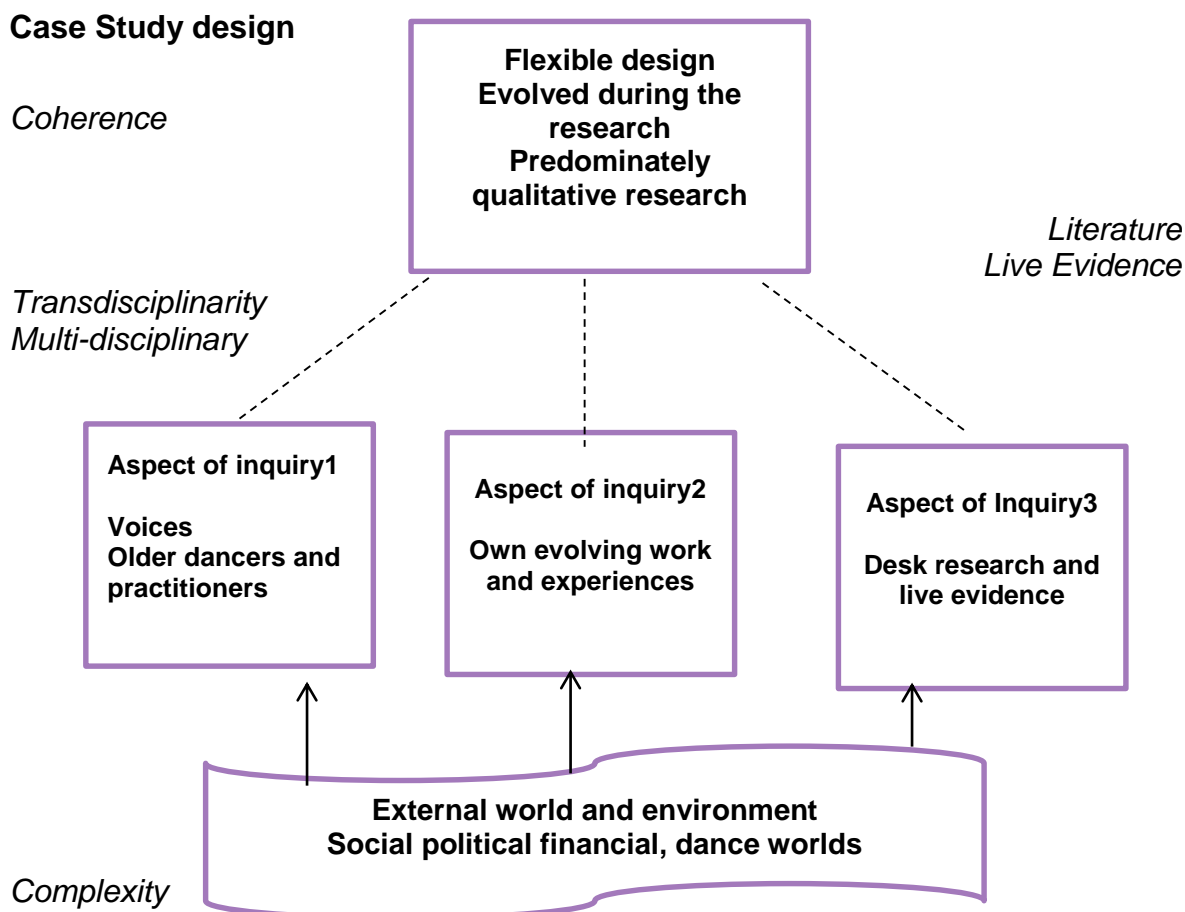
Case Study design

Flexible design
Evolved during the research
Predominately qualitative research

Coherence

Literature
Live Evidence

Transdisciplinarity
Multi-disciplinary

Aspect of inquiry1

Voices
Older dancers and practitioners

Aspect of inquiry2

Own evolving work and experiences

Aspect of Inquiry3

Desk research and live evidence

External world and environment
Social political financial, dance worlds

Complexity